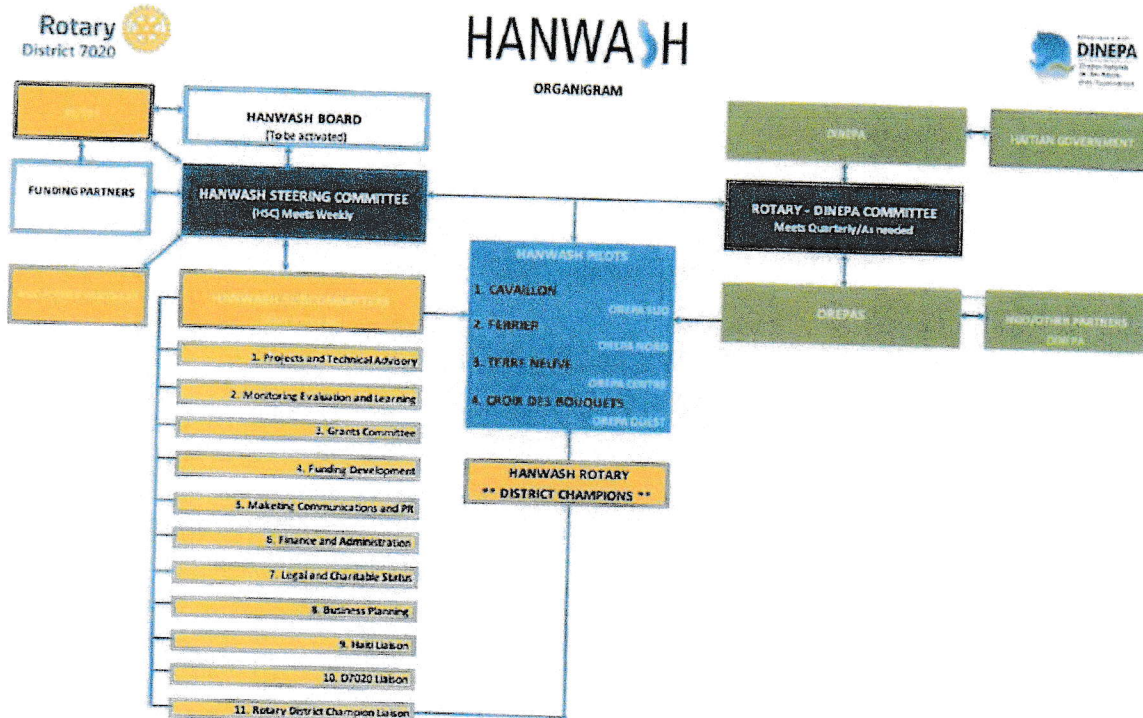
Rotary
District 7020

HANWASH

ORGANIGRAM

DINEPA

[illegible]

HANWASH BOARD
(To be activated)

FUNDING PARTNERS

HANWASH STEERING COMMITTEE
(HSC) Meets Weekly

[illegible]

HANWASH SUBCOMMITTEES
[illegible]

1. Projects and Technical Advisory

2. Monitoring Evaluation and Learning

3. Grants Committee

4. Funding Development

5. Maketing Communications and PR

6. Finance and Administration

7. Legal and Charitable Status

8. Business Planning

9. Haiti Liaison

10. D7020 Liaison

11. Rotary District Champion Liaison

HANWASH PILOTS

1. CAVAILLON
OREPA SUD

2. FERRIER
OREPA NORD

3. TERRE NEUVE
OREPA CENTRE

4. CROIX DES BOUQUETS
OREPA OUEST

HANWASH ROTARY
** DISTRICT CHAMPIONS **

DINEPA

HAITIAN GOVERNMENT

ROTARY - DINEPA COMMITTEE
Meets Quarterly/As needed

OREPAS

NGO/OTHER PARTNERS
DINEPA